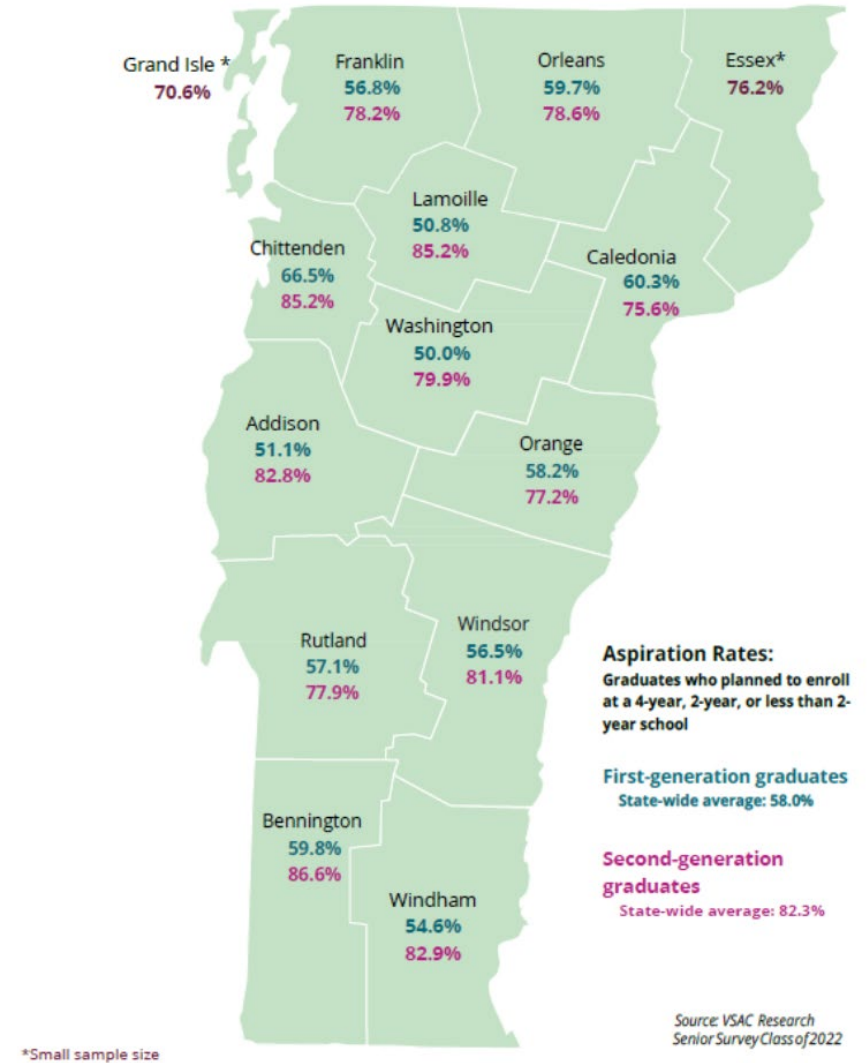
Grand Isle *
70.6%

Franklin
56.8%
78.2%

Orleans
59.7%
78.6%

Essex*
76.2%

Lamoille
50.8%
85.2%

Chittenden
66.5%
85.2%

Caledonia
60.3%
75.6%

Washington
50.0%
79.9%

Addison
51.1%
82.8%

Orange
58.2%
77.2%

Rutland
57.1%
77.9%

Windsor
56.5%
81.1%

Aspiration Rates:
Graduates who planned to enroll at a 4-year, 2-year, or less than 2-year school

First-generation graduates
State-wide average: 58.0%

Second-generation graduates
State-wide average: 82.3%

Bennington
59.8%
86.6%

Windham
54.6%
82.9%

Source: VSAC Research
Senior Survey Class of 2022

*Small sample size